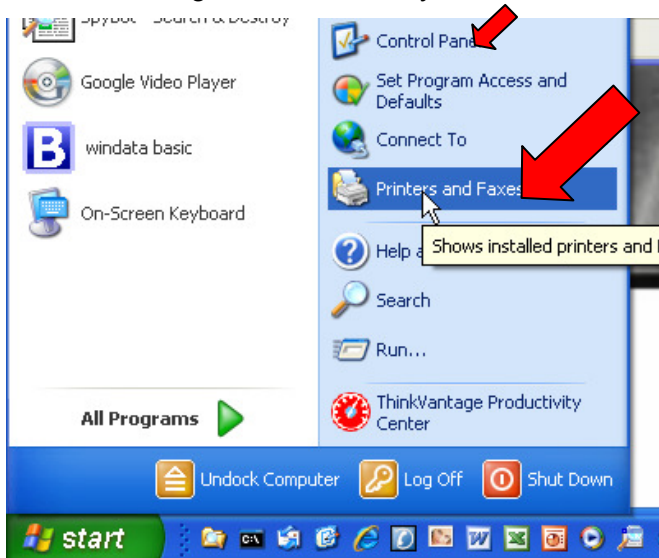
SpyBot - Search & Destroy
Google Video Player
windata basic
On-Screen Keyboard
All Programs
Control Pane
Set Program Access and Defaults
Connect To
Printers and Faxes
Help a
Shows installed printers and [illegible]
Search
Run...
ThinkVantage Productivity Center
Undock Computer
Log Off
Shut Down
start